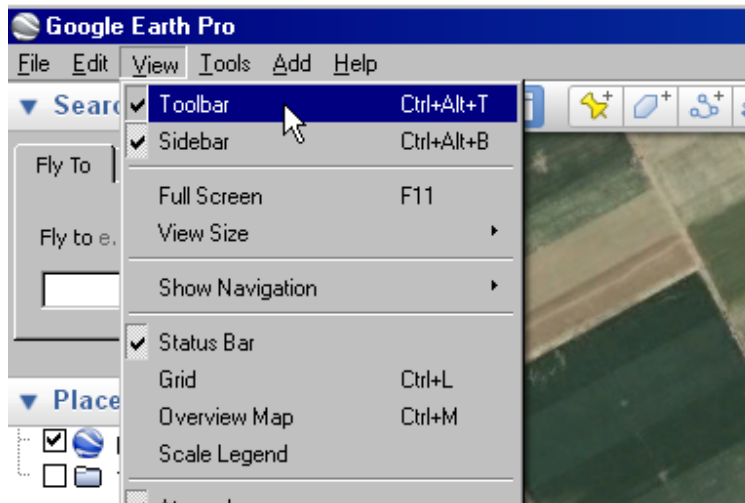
Google Earth Pro

File Edit View Tools Add Help

▼ Searc

Fly To

Fly to e.

▼ Place

Toolbar Ctrl+Alt+T
Sidebar Ctrl+Alt+B
Full Screen F11
View Size
Show Navigation
Status Bar
Grid Ctrl+L
Overview Map Ctrl+M
Scale Legend
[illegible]